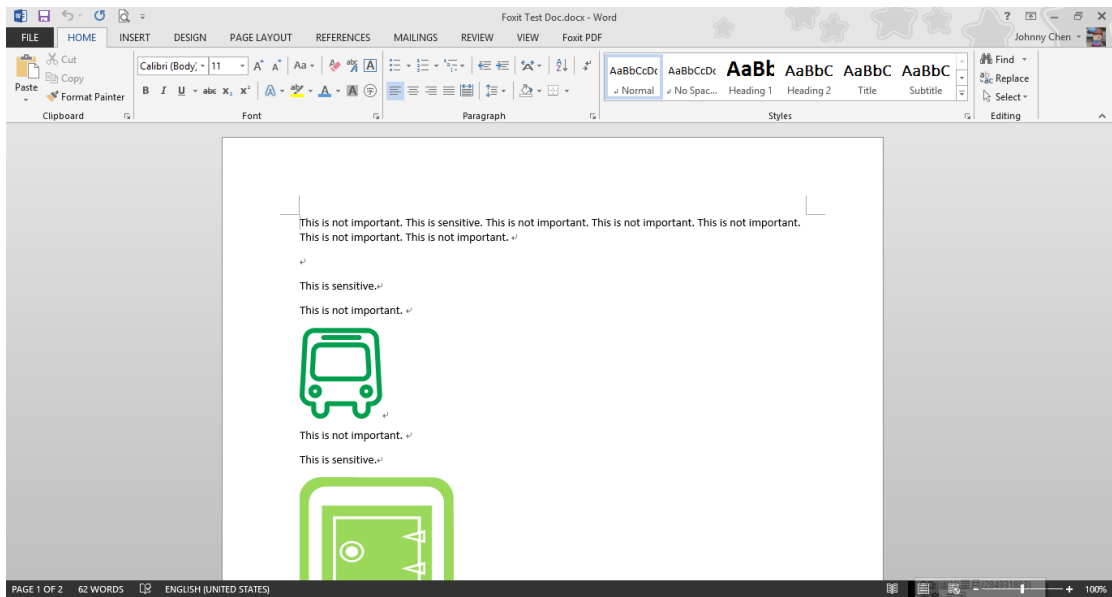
Foxit Test Doc.docx - Word

? – ✕

FILE HOME INSERT DESIGN PAGE LAYOUT REFERENCES MAILINGS REVIEW VIEW Foxit PDF Johnny Chen

Cut
Copy
Paste
Format Painter
Clipboard

Calibri (Body) 11
B I U abc $x_2$ $x^2$
Font

Paragraph

AaBbCcDc Normal
AaBbCcDc No Spac...
AaBb Heading 1
AaBbC Heading 2
AaBbC Title
AaBbC Subtitle
Styles

Find
Replace
Select
Editing

This is not important. This is sensitive. This is not important. This is not important. This is not important. This is not important. This is not important.

This is sensitive.

This is not important.

This is not important.

This is sensitive.

PAGE 1 OF 2 62 WORDS ENGLISH (UNITED STATES) 100%